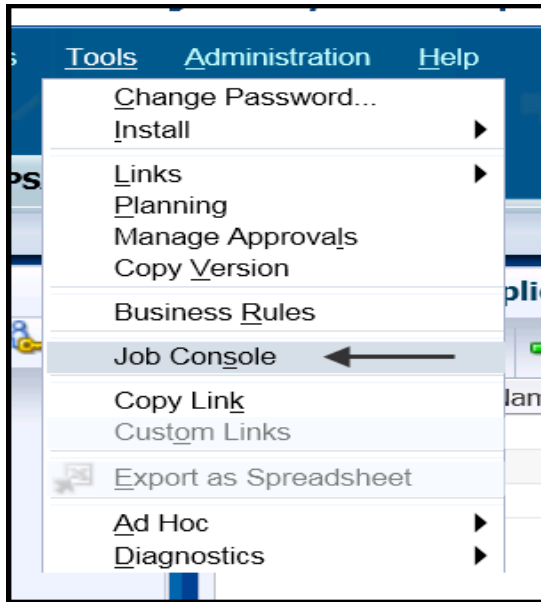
s Tools Administration Help

Change Password...
Install
Links
Planning
Manage Approvals
Copy Version
Business Rules
Job Console
Copy Link
Custom Links
Export as Spreadsheet
Ad Hoc
Diagnostics

ps
plic
Nam